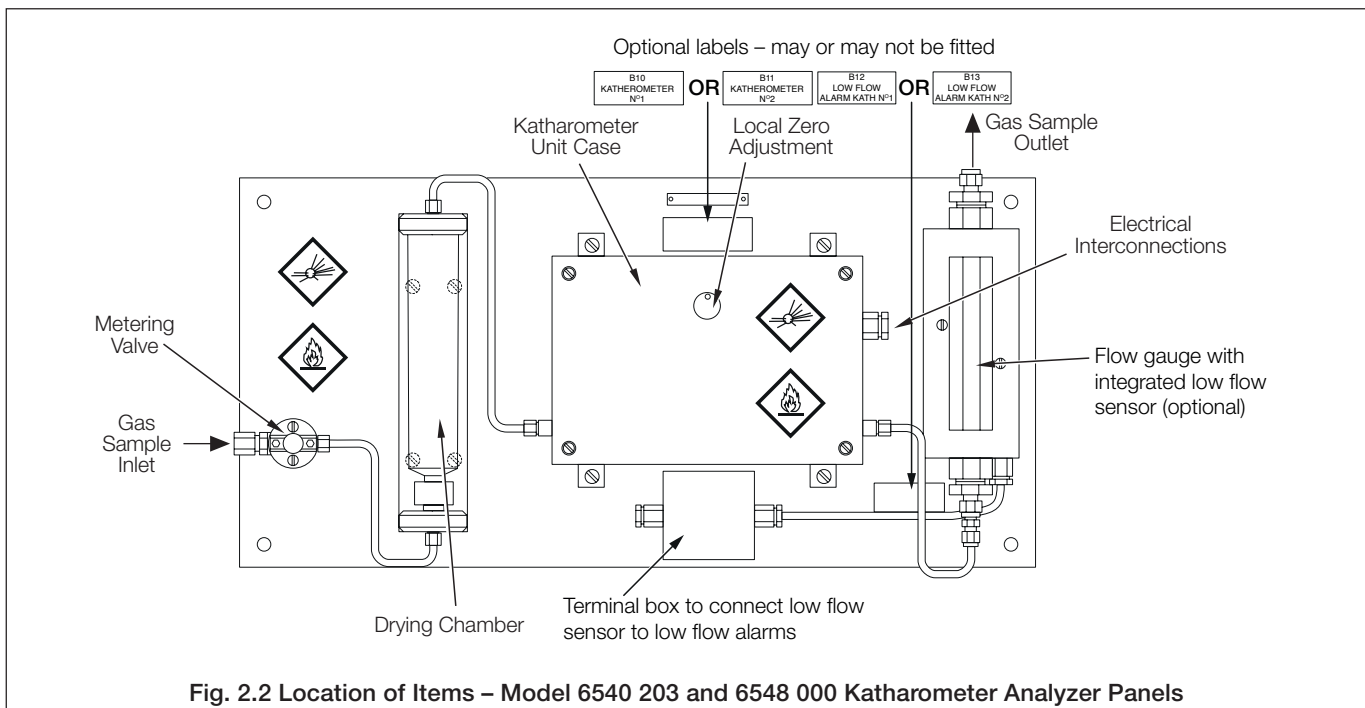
Optional labels – may or may not be fitted

B10 KATHEROMETER N°1 OR B11 KATHEROMETER N°2

B12 LOW FLOW ALARM KATH N°1 OR B13 LOW FLOW ALARM KATH N°2

Katharometer Unit Case

Local Zero Adjustment

Gas Sample Outlet

Electrical Interconnections

Metering Valve

Gas Sample Inlet

Flow gauge with integrated low flow sensor (optional)

Drying Chamber

Terminal box to connect low flow sensor to low flow alarms

Fig. 2.2 Location of Items – Model 6540 203 and 6548 000 Katharometer Analyzer Panels